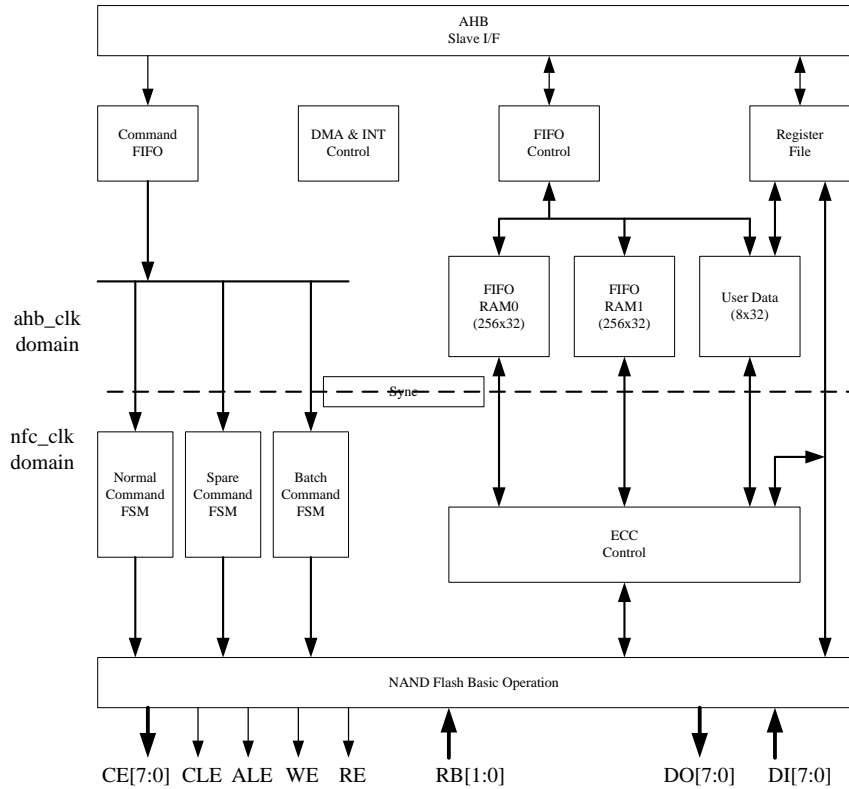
AHB
Slave I/F

Command FIFO

DMA & INT Control

FIFO Control

Register File

ahb_clk domain

FIFO RAM0 (256x32)

FIFO RAM1 (256x32)

User Data (8x32)

Sync

nfc_clk domain

Normal Command FSM

Spare Command FSM

Batch Command FSM

ECC Control

NAND Flash Basic Operation

CE[7:0] CLE ALE WE RE

RB[1:0]

DO[7:0] DI[7:0]